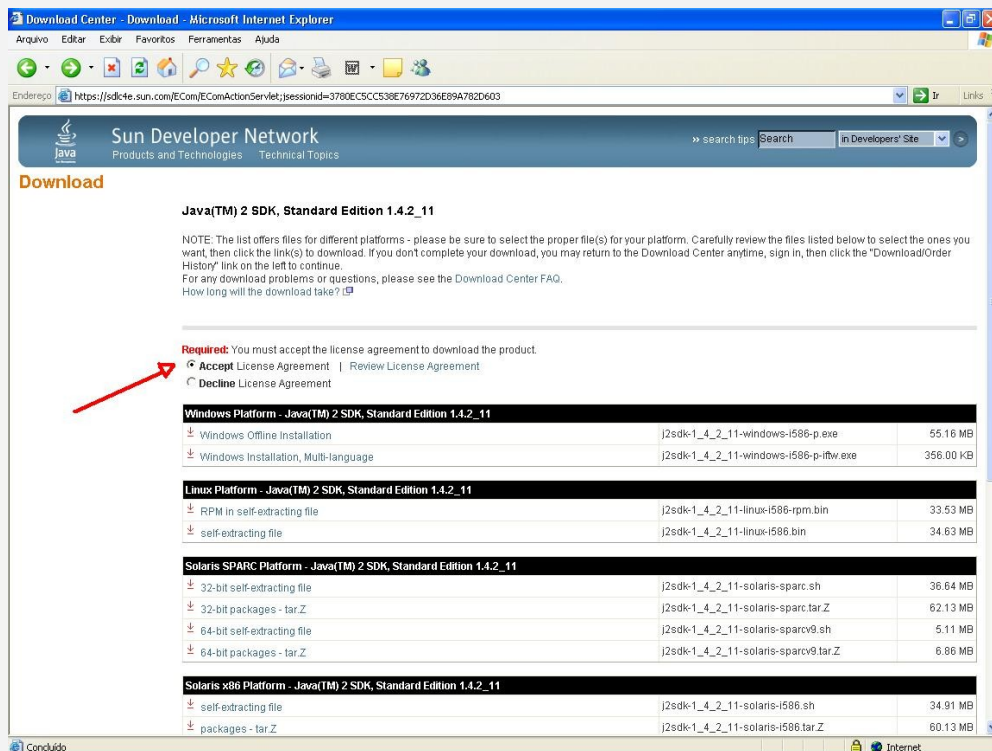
Download Center - Download - Microsoft Internet Explorer

Arquivo Editar Exibir Favoritos Ferramentas Ajuda

Endereço https://sdlc4e.sun.com/ECom/EComActionServlet;jsessionid=3780EC5CC538E76972D36E89A782D603

Ir Links

Java

Sun Developer Network

Products and Technologies Technical Topics

» search tips Search in Developers' Site

Download

Java(TM) 2 SDK, Standard Edition 1.4.2_11

NOTE: The list offers files for different platforms - please be sure to select the proper file(s) for your platform. Carefully review the files listed below to select the ones you want, then click the link(s) to download. If you don't complete your download, you may return to the Download Center anytime, sign in, then click the "Download/Order History" link on the left to continue.
For any download problems or questions, please see the Download Center FAQ.
How long will the download take?

Required: You must accept the license agreement to download the product.
Accept License Agreement | Review License Agreement
Decline License Agreement

| Windows Platform - Java(TM) 2 SDK, Standard Edition 1.4.2_11 | | |
|---|---|---|
| Windows Offline Installation | j2sdk-1_4_2_11-windows-i586-p.exe | 55.16 MB |
| Windows Installation, Multi-language | j2sdk-1_4_2_11-windows-i586-p-iftw.exe | 356.00 KB |

| Linux Platform - Java(TM) 2 SDK, Standard Edition 1.4.2_11 | | |
|---|---|---|
| RPM in self-extracting file | j2sdk-1_4_2_11-linux-i586-rpm.bin | 33.53 MB |
| self-extracting file | j2sdk-1_4_2_11-linux-i586.bin | 34.63 MB |

| Solaris SPARC Platform - Java(TM) 2 SDK, Standard Edition 1.4.2_11 | | |
|---|---|---|
| 32-bit self-extracting file | j2sdk-1_4_2_11-solaris-sparc.sh | 36.64 MB |
| 32-bit packages - tar.Z | j2sdk-1_4_2_11-solaris-sparc.tar.Z | 62.13 MB |
| 64-bit self-extracting file | j2sdk-1_4_2_11-solaris-sparcv9.sh | 5.11 MB |
| 64-bit packages - tar.Z | j2sdk-1_4_2_11-solaris-sparcv9.tar.Z | 6.86 MB |

| Solaris x86 Platform - Java(TM) 2 SDK, Standard Edition 1.4.2_11 | | |
|---|---|---|
| self-extracting file | j2sdk-1_4_2_11-solaris-i586.sh | 34.91 MB |
| packages - tar.Z | j2sdk-1_4_2_11-solaris-i586.tar.Z | 60.13 MB |

Concluído

Internet